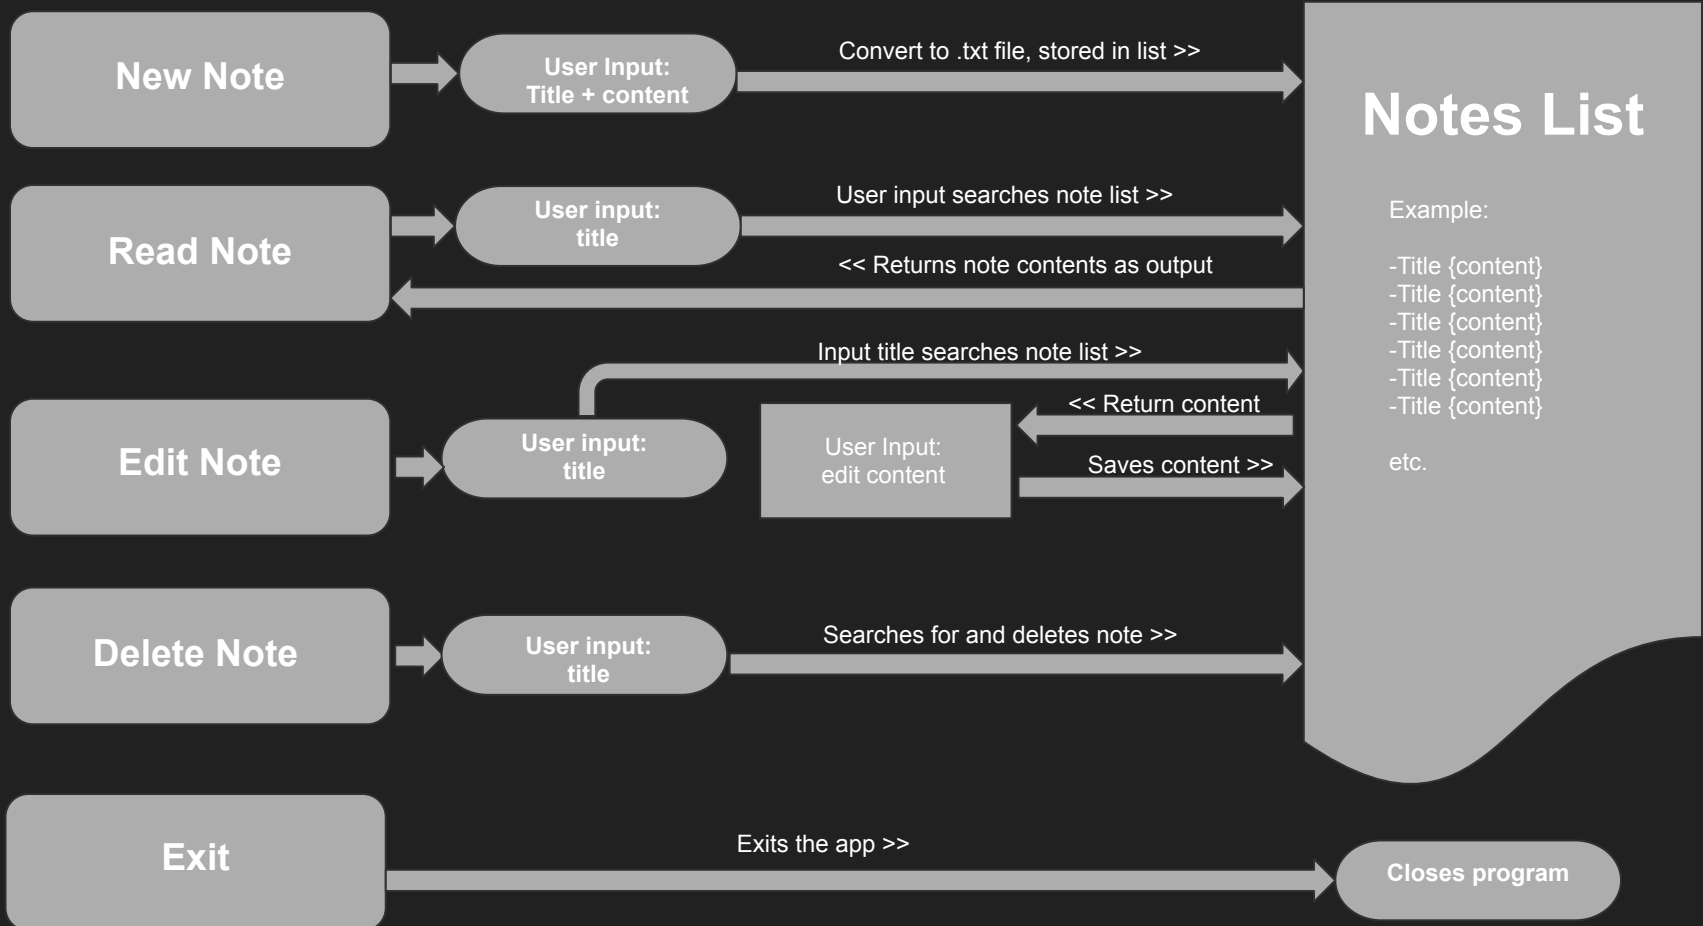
New Note

User Input:
Title + content

Convert to .txt file, stored in list >>

Notes List

Example:

-Title {content}
-Title {content}
-Title {content}
-Title {content}
-Title {content}
-Title {content}

etc.

Read Note

User input:
title

User input searches note list >>

<< Returns note contents as output

Edit Note

User input:
title

Input title searches note list >>

<< Return content

User Input:
edit content

Saves content >>

Delete Note

User input:
title

Searches for and deletes note >>

Exit

Exits the app >>

Closes program